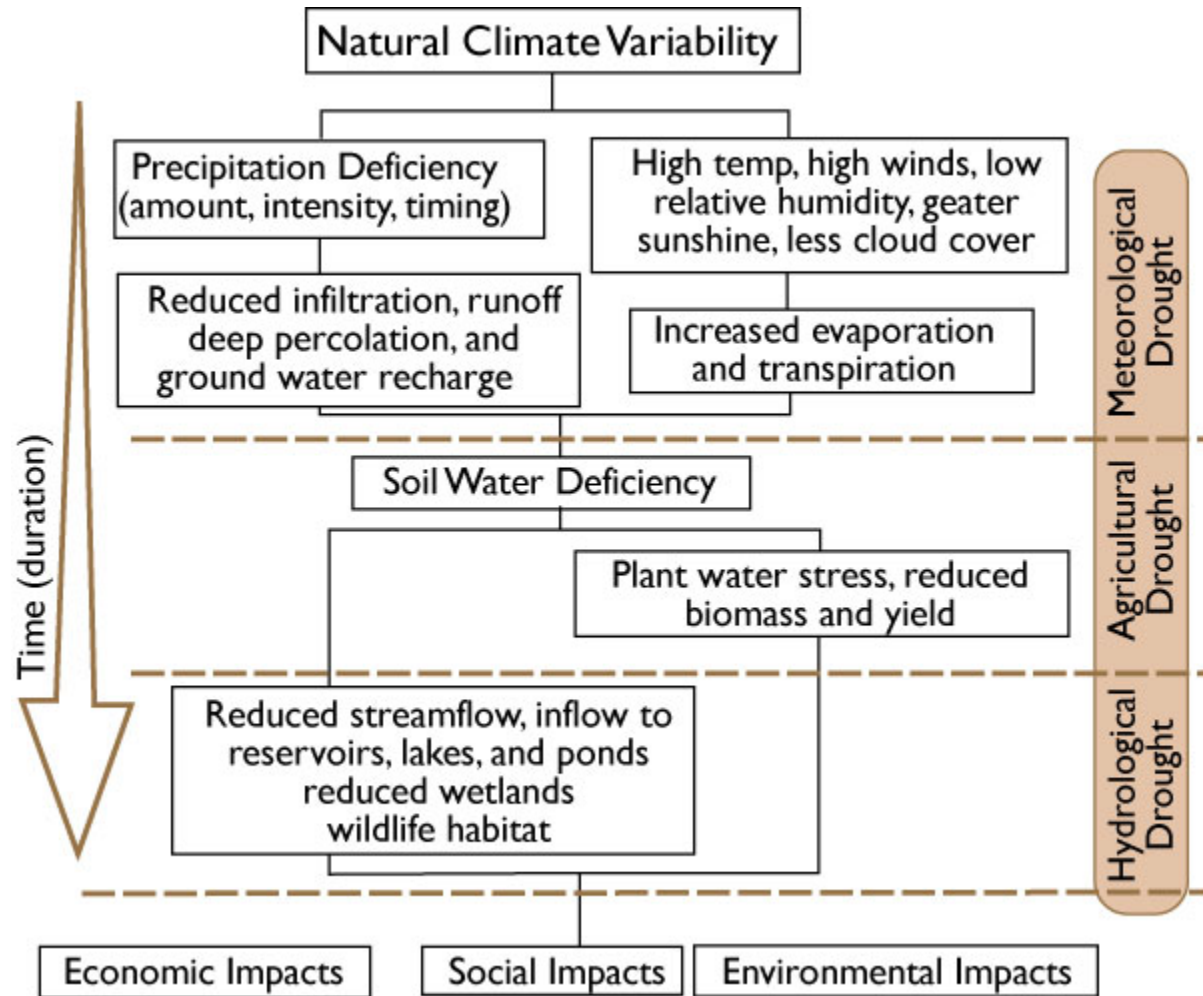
Natural Climate Variability

Time (duration)

Precipitation Deficiency (amount, intensity, timing)

High temp, high winds, low relative humidity, geater sunshine, less cloud cover

Reduced infiltration, runoff deep percolation, and ground water recharge

Increased evaporation and transpiration

Meteorological Drought

Soil Water Deficiency

Plant water stress, reduced biomass and yield

Agricultural Drought

Reduced streamflow, inflow to reservoirs, lakes, and ponds reduced wetlands wildlife habitat

Hydrological Drought

Economic Impacts

Social Impacts

Environmental Impacts